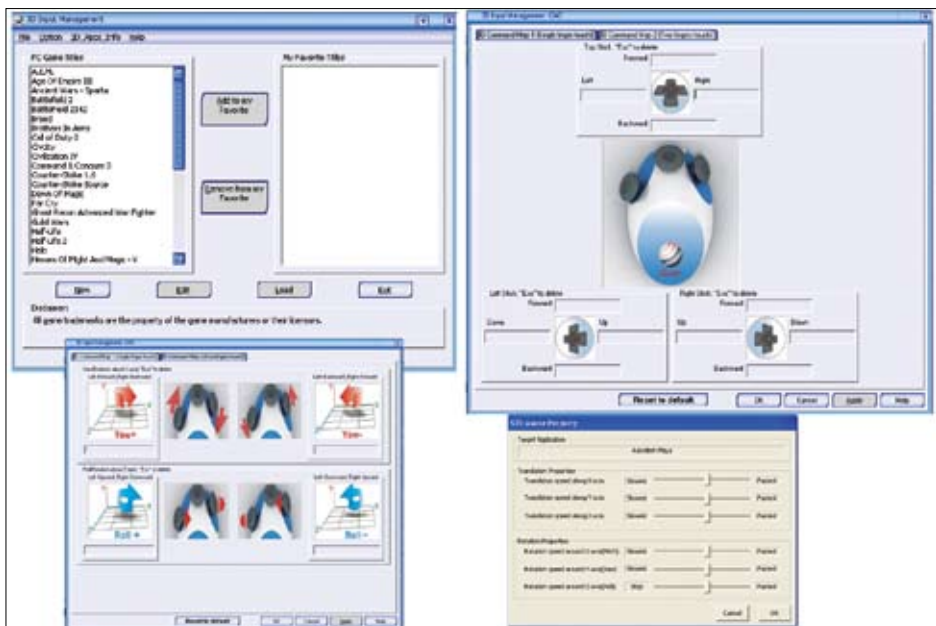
3D Input Management

File Option 3D_Apps_Info Help

PC Game titles

A.L.M.

Age Of Empire III

Ancient Wars - Sparta

Battlefield 2

Battlefield 2142

Bioshock

Brothers In Arms

Call of Duty 2

Civilization IV

Command & Conquer 3

Counter-Strike 1.6

Counter-Strike Source

Dawn Of Magic

Far Cry

Ghost Recon Advanced War Fighter

Guild Wars

Half-Life

Half-Life 2

Hitman

Heroes Of Might And Magic V

Add to my Favorite

Remove from my Favorite

My Favorite titles

New

Edit

Load

Exit

Disclaimer:

All game trademarks are the property of the game manufacturers or their licensors.

3D Input Management (Edit)

Command Map 1 (Single finger touch)

Command Map 2

(Two finger touch)

Top Stick: "Esc" to delete

Forward

Left

Right

Backward

Left Stick: "Esc" to delete

Forward

Down

Up

Backward

Right Stick: "Esc" to delete

Forward

Up

Down

Backward

Reset to default

OK

Cancel

Apply

Help

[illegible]

Yaw+

Yaw-

Roll +

Roll -

Reset to default

OK

Cancel

Apply

Help

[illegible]

Target Application

AutoDesk Maya

Translation Properties

Translation speed along X-axis

Slowest

Fastest

Translation speed along Y-axis

Slowest

Fastest

Translation speed along Z-axis

Slowest

Fastest

Rotation Properties

Rotation speed around X-axis(Pitch)

Slowest

Fastest

Rotation speed around Y-axis(Yaw)

Slowest

Fastest

Rotation speed around Z-axis(Roll)

Slow

Fastest

Cancel

OK